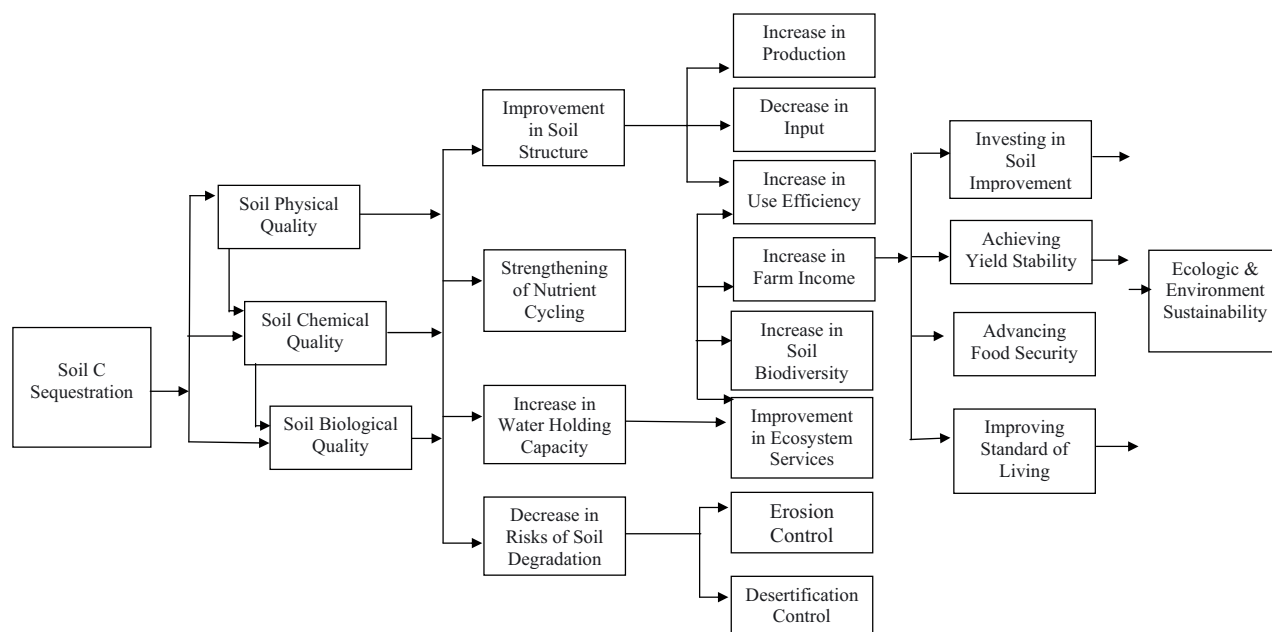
Soil C Sequestration

Soil Physical Quality

Soil Chemical Quality

Soil Biological Quality

Improvement in Soil Structure

Strengthening of Nutrient Cycling

Increase in Water Holding Capacity

Decrease in Risks of Soil Degradation

Increase in Production

Decrease in Input

Increase in Use Efficiency

Increase in Farm Income

Increase in Soil Biodiversity

Improvement in Ecosystem Services

Erosion Control

Desertification Control

Investing in Soil Improvement

Achieving Yield Stability

Advancing Food Security

Improving Standard of Living

Ecologic & Environment Sustainability